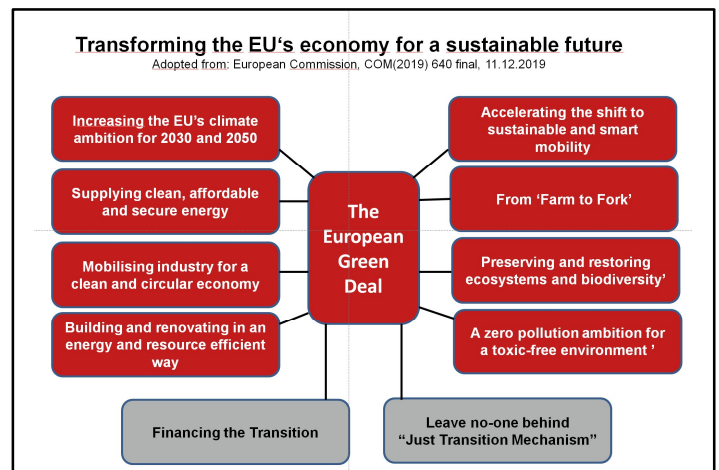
Transforming the EU‘s economy for a sustainable future
Adopted from: European Commission, COM(2019) 640 final, 11.12.2019

Increasing the EU’s climate ambition for 2030 and 2050

Supplying clean, affordable and secure energy

Mobilising industry for a clean and circular economy

Building and renovating in an energy and resource efficient way

The European Green Deal

Accelerating the shift to sustainable and smart mobility

From ‘Farm to Fork’

Preserving and restoring ecosystems and biodiversity’

A zero pollution ambition for a toxic-free environment ’

Financing the Transition

Leave no-one behind “Just Transition Mechanism”